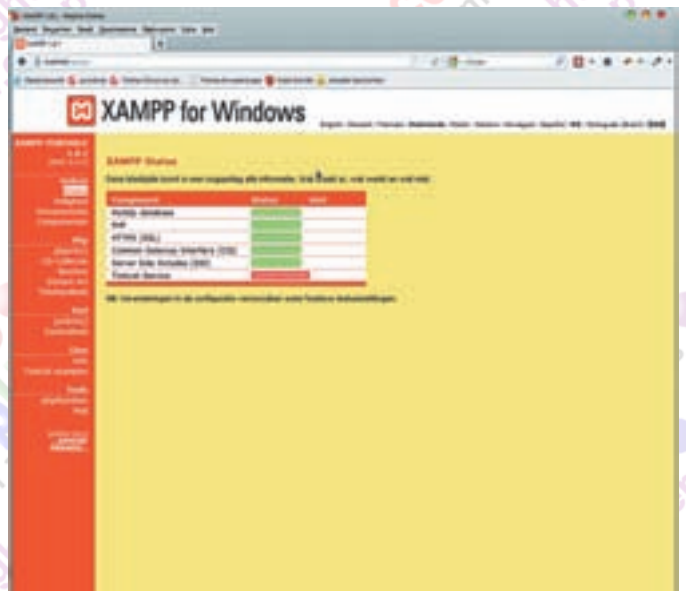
XAMPP for Windows

XAMPP Status

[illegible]

| Component | Status | Hint |
|---|---|---|
| MySQL database | | |
| PHP | | |
| HTTPS (SSL) | | |
| Common Gateway Interface (CGI) | | |
| Server Side Includes (SSI) | | |
| Tomcat Service | | |

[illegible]